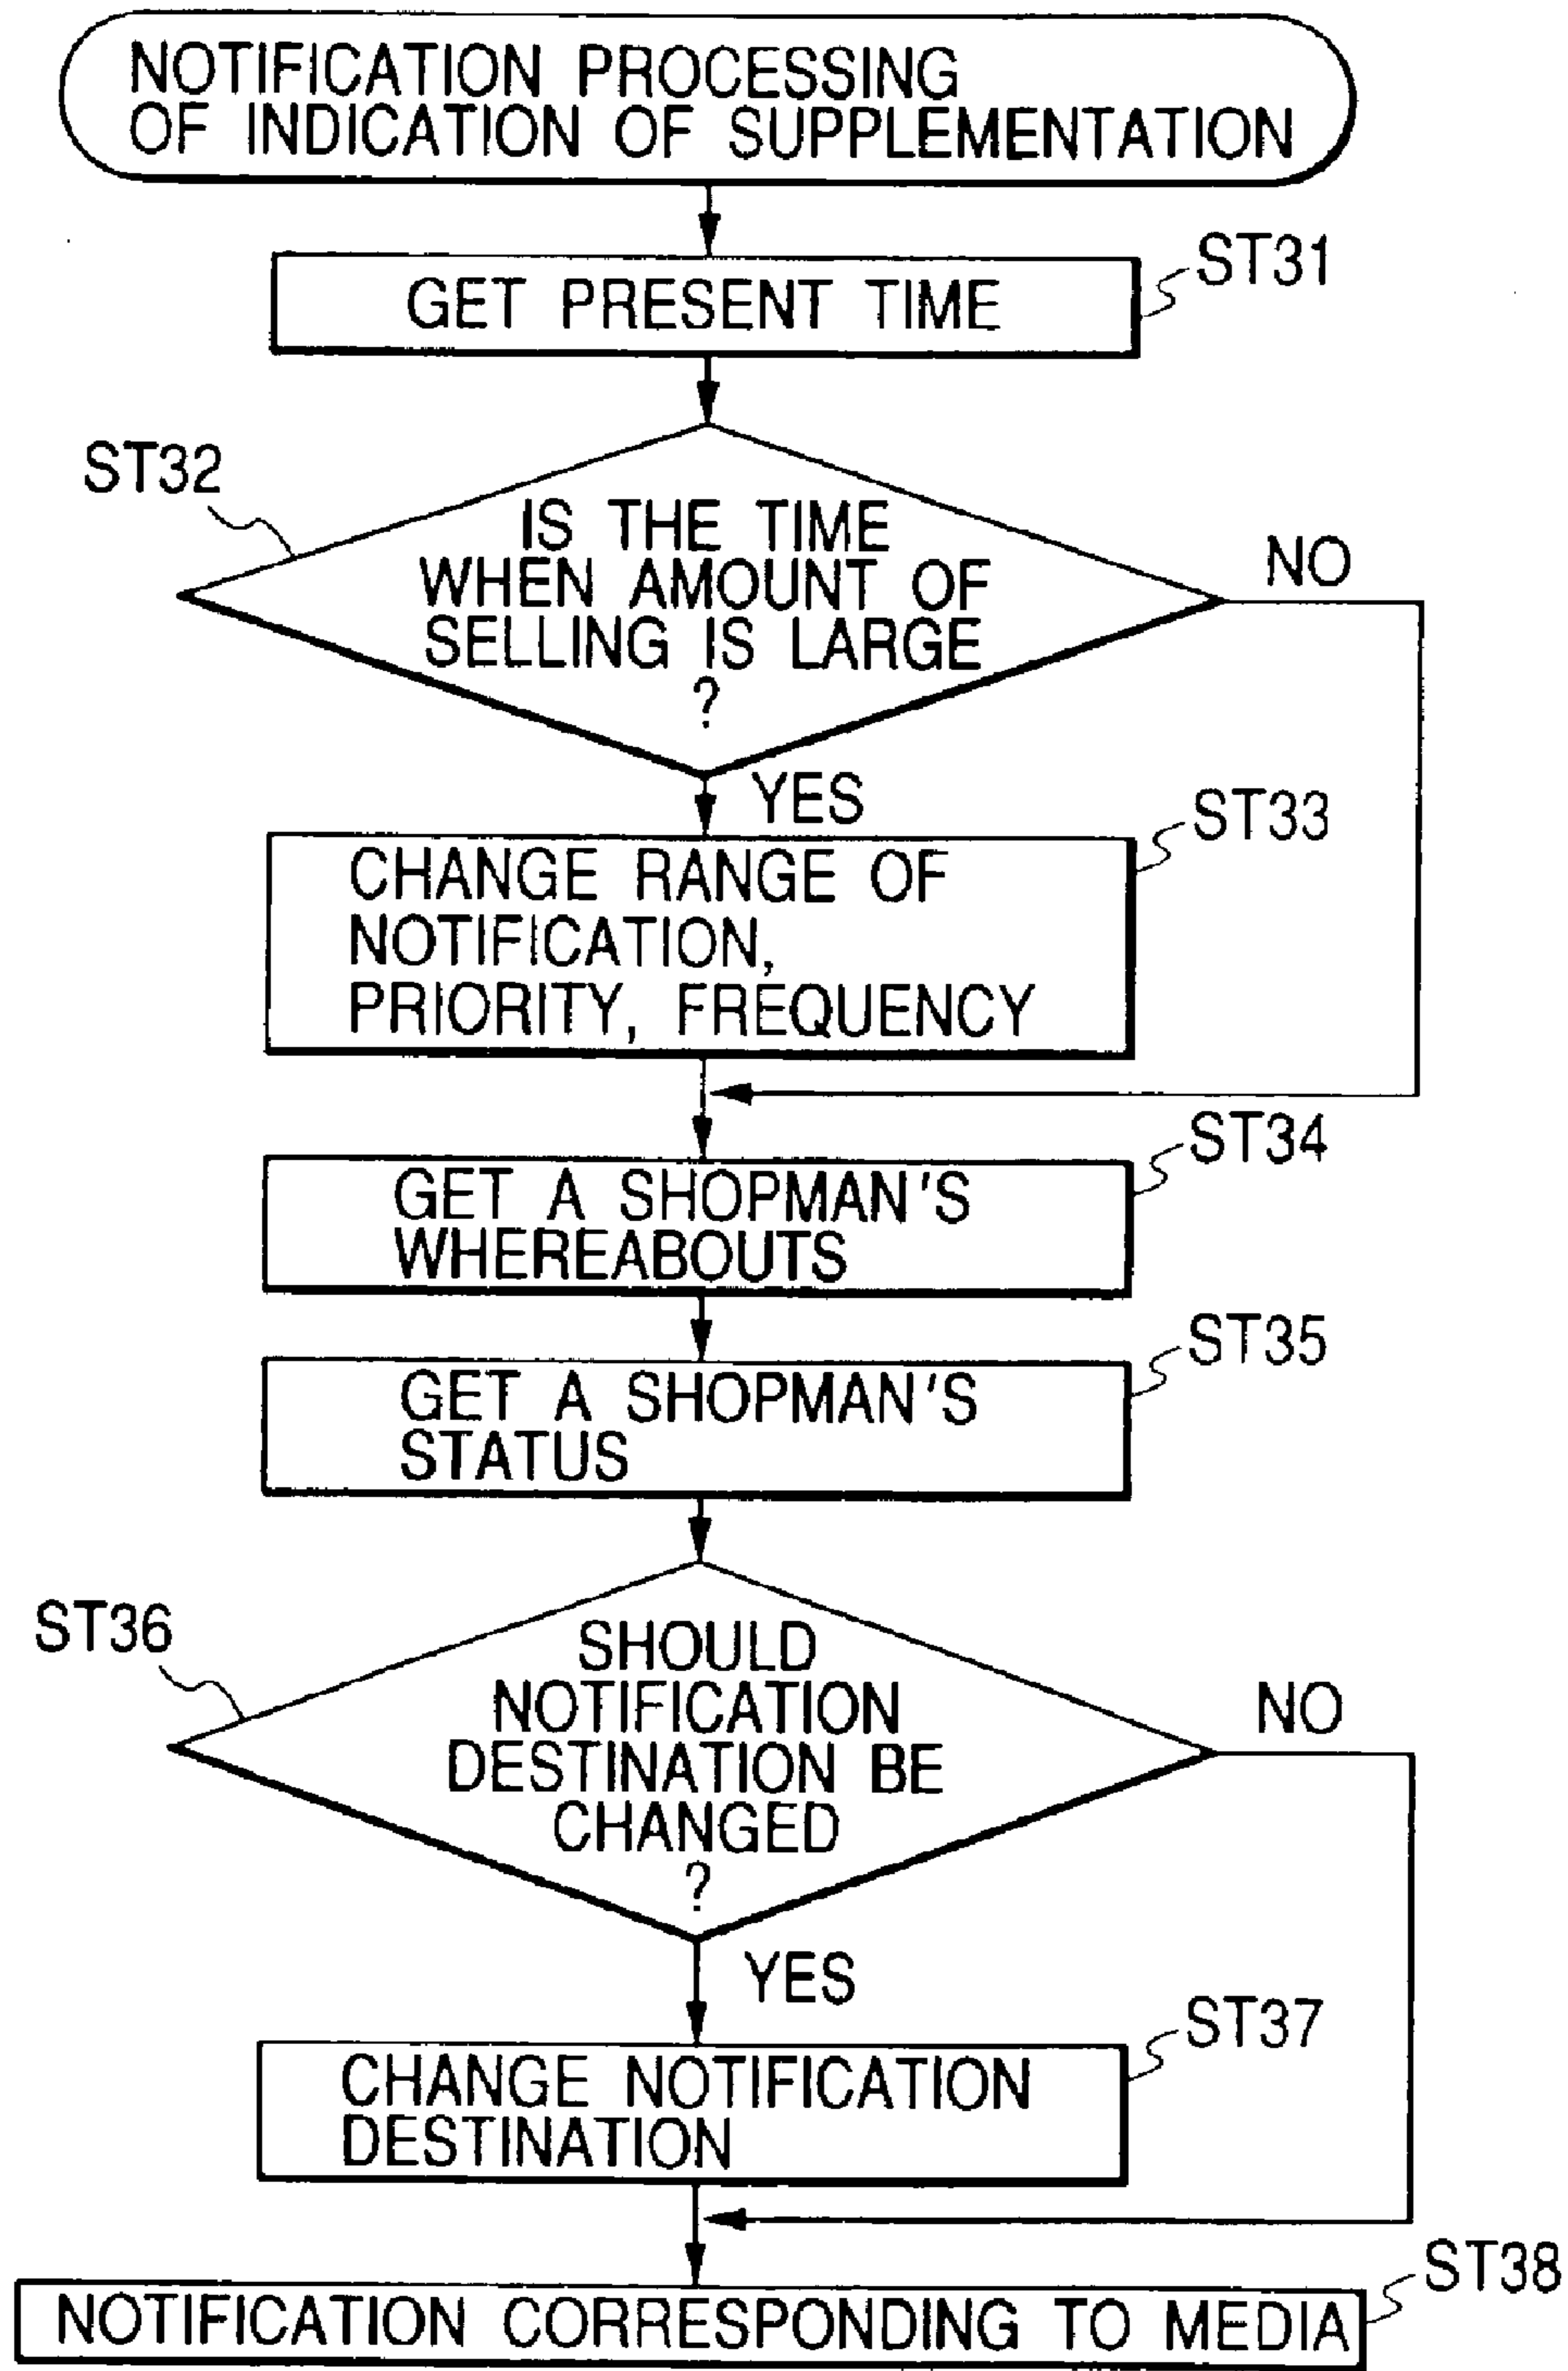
NOTIFICATION PROCESSING OF INDICATION OF SUPPLEMENTATION

ST31

GET PRESENT TIME

ST32

IS THE TIME WHEN AMOUNT OF SELLING IS LARGE ?

NO

YES

ST33

CHANGE RANGE OF NOTIFICATION, PRIORITY, FREQUENCY

ST34

GET A SHOPMAN'S WHEREABOUTS

ST35

GET A SHOPMAN'S STATUS

ST36

SHOULD NOTIFICATION DESTINATION BE CHANGED ?

NO

YES

ST37

CHANGE NOTIFICATION DESTINATION

ST38

NOTIFICATION CORRESPONDING TO MEDIA